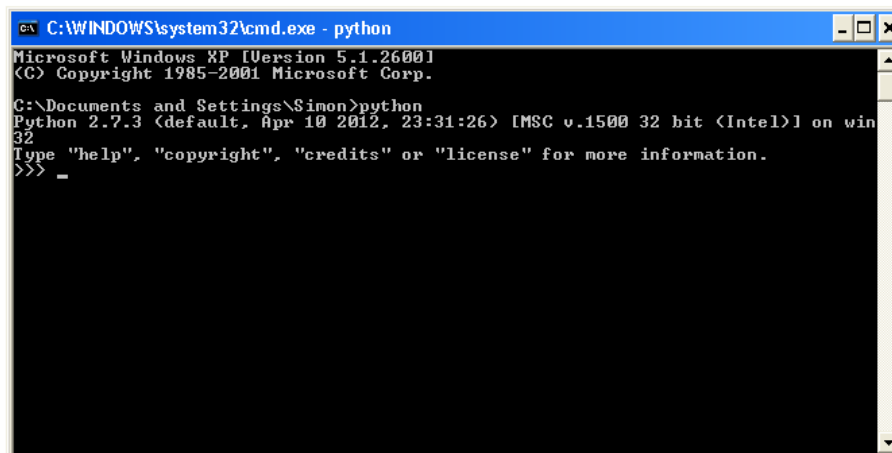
C:\WINDOWS\system32\cmd.exe - python

Microsoft Windows XP [Version 5.1.2600]
(C) Copyright 1985-2001 Microsoft Corp.

C:\Documents and Settings\Simon>python
Python 2.7.3 (default, Apr 10 2012, 23:31:26) [MSC v.1500 32 bit (Intel)] on win
32
Type "help", "copyright", "credits" or "license" for more information.
>>>